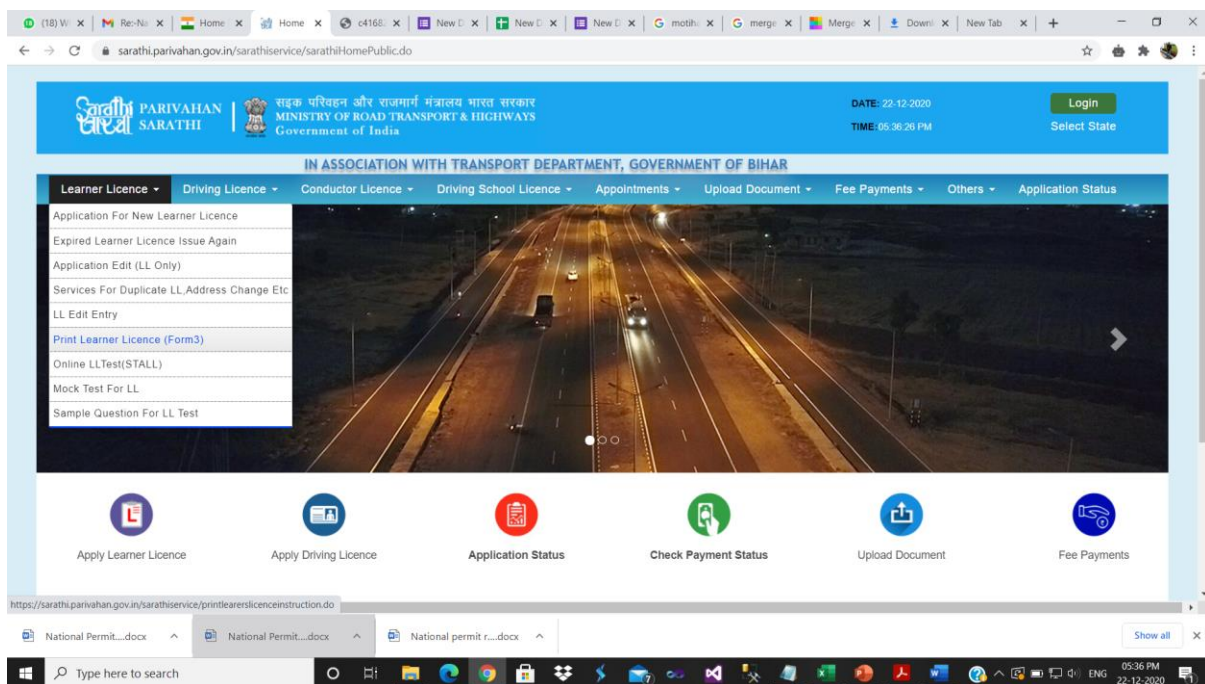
(18) W | Re: Na | Home | Home | c4168 | New D | New D | New D | motiha | merge | Merge | Downl | New Tab | +

sarathi.parivahan.gov.in/sarathiservice/sarathiHomePublic.do

सारथी PARIVAHAN SARATHI

सड़क परिवहन और राजमार्ग मंत्रालय भारत सरकार
MINISTRY OF ROAD TRANSPORT & HIGHWAYS
Government of India

DATE: 22-12-2020
TIME: 05:36:26 PM

Login
Select State

IN ASSOCIATION WITH TRANSPORT DEPARTMENT, GOVERNMENT OF BIHAR

Learner Licence ▾ Driving Licence ▾ Conductor Licence ▾ Driving School Licence ▾ Appointments ▾ Upload Document ▾ Fee Payments ▾ Others ▾ Application Status

Application For New Learner Licence
Expired Learner Licence Issue Again
Application Edit (LL Only)
Services For Duplicate LL,Address Change Etc
LL Edit Entry
Print Learner Licence (Form3)
Online LLTest(STALL)
Mock Test For LL
Sample Question For LL Test

Apply Learner Licence
Apply Driving Licence
Application Status
Check Payment Status
Upload Document
Fee Payments

https://sarathi.parivahan.gov.in/sarathiservice/printlearerslicenceinstruction.do

National Permit....docx
National Permit....docx
National permit r....docx
Show all

Type here to search
ENG 05:36 PM 22-12-2020